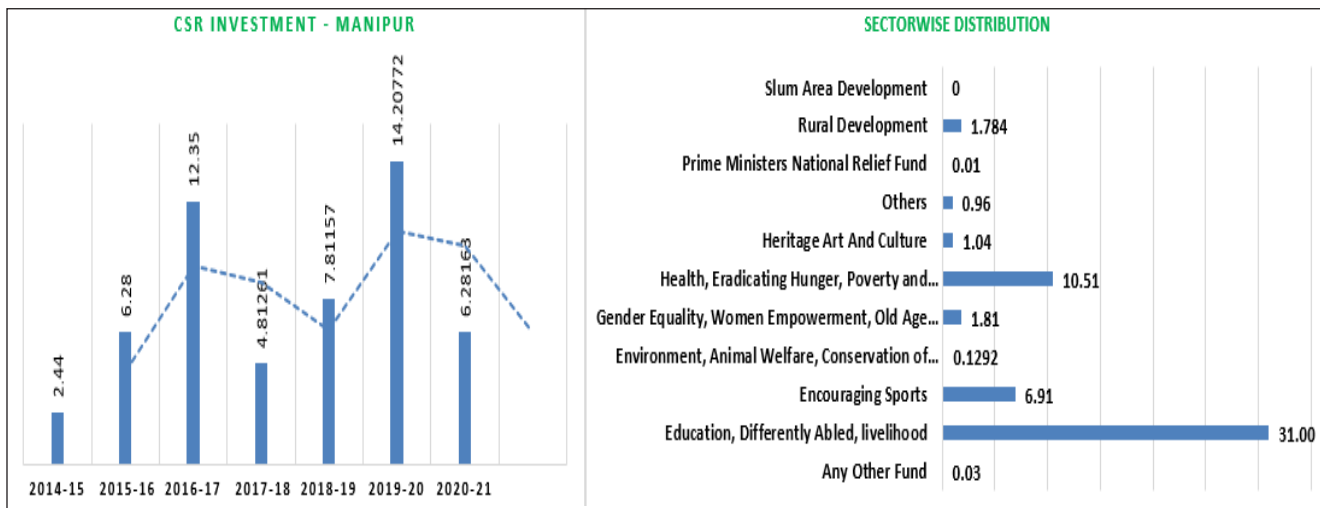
CSR INVESTMENT - MANIPUR

2.44
6.28
12.35
4.81261
7.81157
14.20772
6.28163

2014-15 2015-16 2016-17 2017-18 2018-19 2019-20 2020-21

SECTORWISE DISTRIBUTION

| | |
|---|---|
| Slum Area Development | 0 |
| Rural Development | 1.784 |
| Prime Ministers National Relief Fund | 0.01 |
| Others | 0.96 |
| Heritage Art And Culture | 1.04 |
| Health, Eradicating Hunger, Poverty and... | 10.51 |
| Gender Equality, Women Empowerment, Old Age... | 1.81 |
| Environment, Animal Welfare, Conservation of... | 0.1292 |
| Encouraging Sports | 6.91 |
| Education, Differently Abled, livelihood | 31.00 |
| Any Other Fund | 0.03 |